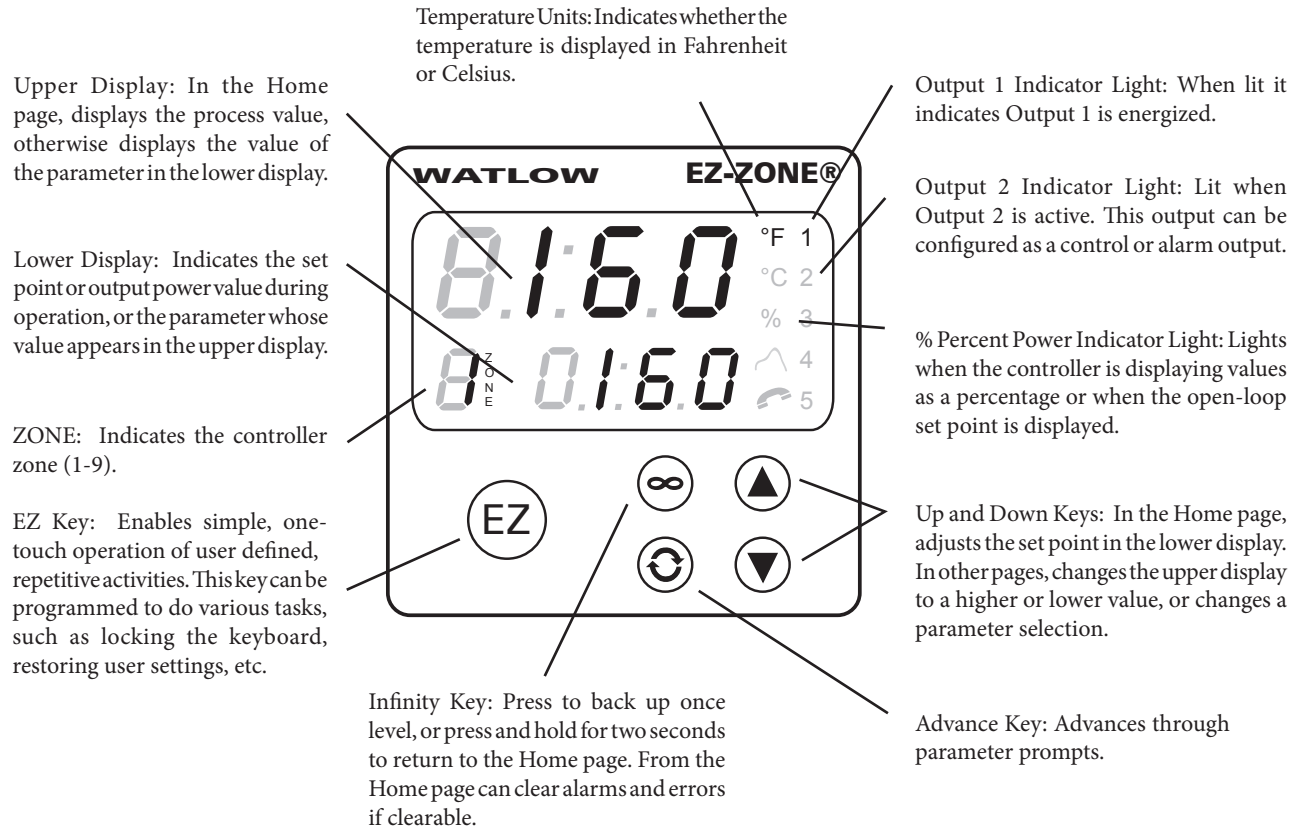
Temperature Units: Indicates whether the temperature is displayed in Fahrenheit or Celsius.

Upper Display: In the Home page, displays the process value, otherwise displays the value of the parameter in the lower display.

Lower Display: Indicates the set point or output power value during operation, or the parameter whose value appears in the upper display.

ZONE: Indicates the controller zone (1-9).

EZ Key: Enables simple, one-touch operation of user defined, repetitive activities. This key can be programmed to do various tasks, such as locking the keyboard, restoring user settings, etc.

Output 1 Indicator Light: When lit it indicates Output 1 is energized.

Output 2 Indicator Light: Lit when Output 2 is active. This output can be configured as a control or alarm output.

% Percent Power Indicator Light: Lights when the controller is displaying values as a percentage or when the open-loop set point is displayed.

Up and Down Keys: In the Home page, adjusts the set point in the lower display. In other pages, changes the upper display to a higher or lower value, or changes a parameter selection.

WATLOW

EZ-ZONE®

8.1.6.0

°F 1

°C 2

% 3

4

5

8

ZONE

0.1.6.0

EZ

Infinity Key: Press to back up once level, or press and hold for two seconds to return to the Home page. From the Home page can clear alarms and errors if clearable.

Advance Key: Advances through parameter prompts.